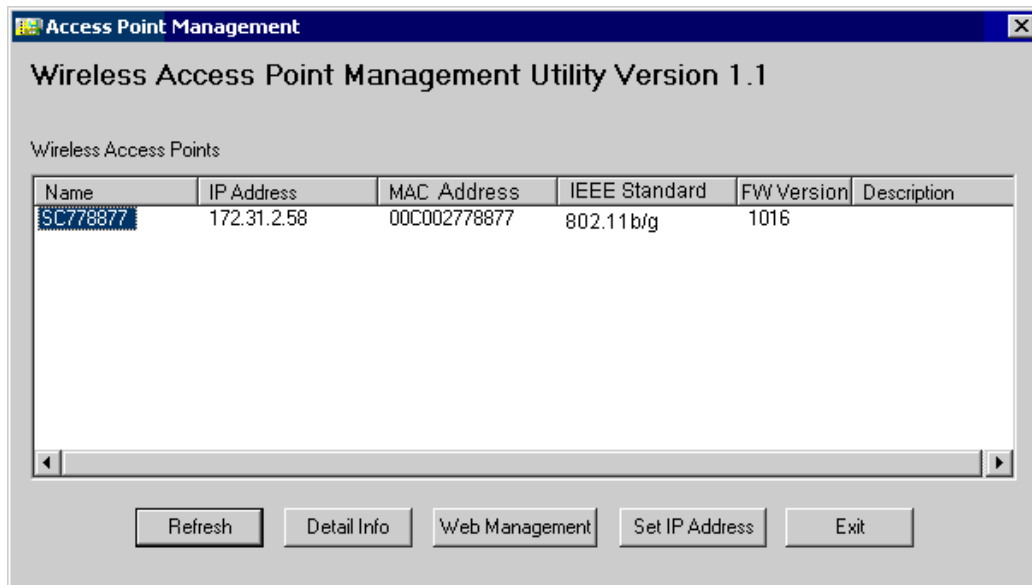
Access Point Management

Wireless Access Point Management Utility Version 1.1

Wireless Access Points

| Name | IP Address | MAC Address | IEEE Standard | FW Version | Description |
|---|---|---|---|---|---|
| SC778877 | 172.31.2.58 | 00C002778877 | 802.11b/g | 1016 | |

Refresh Detail Info Web Management Set IP Address Exit